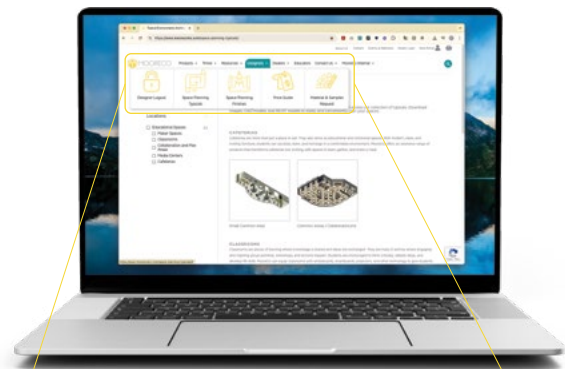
MOORECO

Products Finish Resources Designers Dealers Education Contact us

Designer Layouts

Space Planning Typicals

Space Planning Finishes

Print Guide

Material & Sample Request

Locations

Educational Spaces

Cafeterias

Classrooms

Collaboration and Flex Areas

Media Centers

Makerspaces

CAFETERIAS

Small Common Area

Common Areas | Collaboration

CLASSROOMS